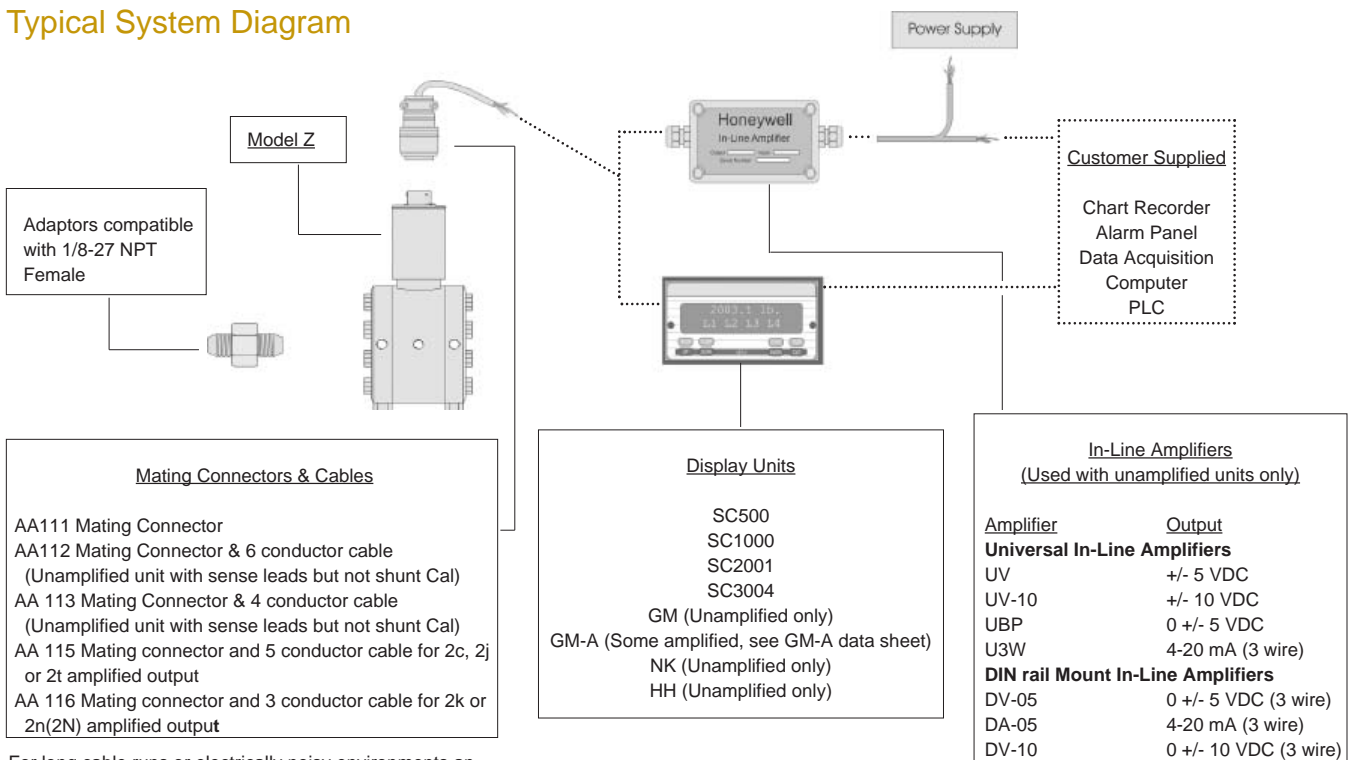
Typical System Diagram

Power Supply

Model Z

Honeywell
In-Line Amplifier

Customer Supplied

Chart Recorder
Alarm Panel
Data Acquisition
Computer
PLC

Adaptors compatible with 1/8-27 NPT Female

2083.1 lb.
L1 L2 L3 L4

Mating Connectors & Cables

AA111 Mating Connector
AA112 Mating Connector & 6 conductor cable (Unamplified unit with sense leads but not shunt Cal)
AA 113 Mating Connector & 4 conductor cable (Unamplified unit with sense leads but not shunt Cal)
AA 115 Mating connector and 5 conductor cable for 2c, 2j or 2t amplified output
AA 116 Mating connector and 3 conductor cable for 2k or 2n(2N) amplified output

Display Units

SC500
SC1000
SC2001
SC3004
GM (Unamplified only)
GM-A (Some amplified, see GM-A data sheet)
NK (Unamplified only)
HH (Unamplified only)

In-Line Amplifiers
(Used with unamplified units only)

| Amplifier | Output |
|---|---|
| **Universal In-Line Amplifiers** | |
| UV | +/- 5 VDC |
| UV-10 | +/- 10 VDC |
| UBP | 0 +/- 5 VDC |
| U3W | 4-20 mA (3 wire) |
| **DIN rail Mount In-Line Amplifiers** | |
| DV-05 | 0 +/- 5 VDC (3 wire) |
| DA-05 | 4-20 mA (3 wire) |
| DV-10 | 0 +/- 10 VDC (3 wire) |

For long cable runs or electrically noisy environments an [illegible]